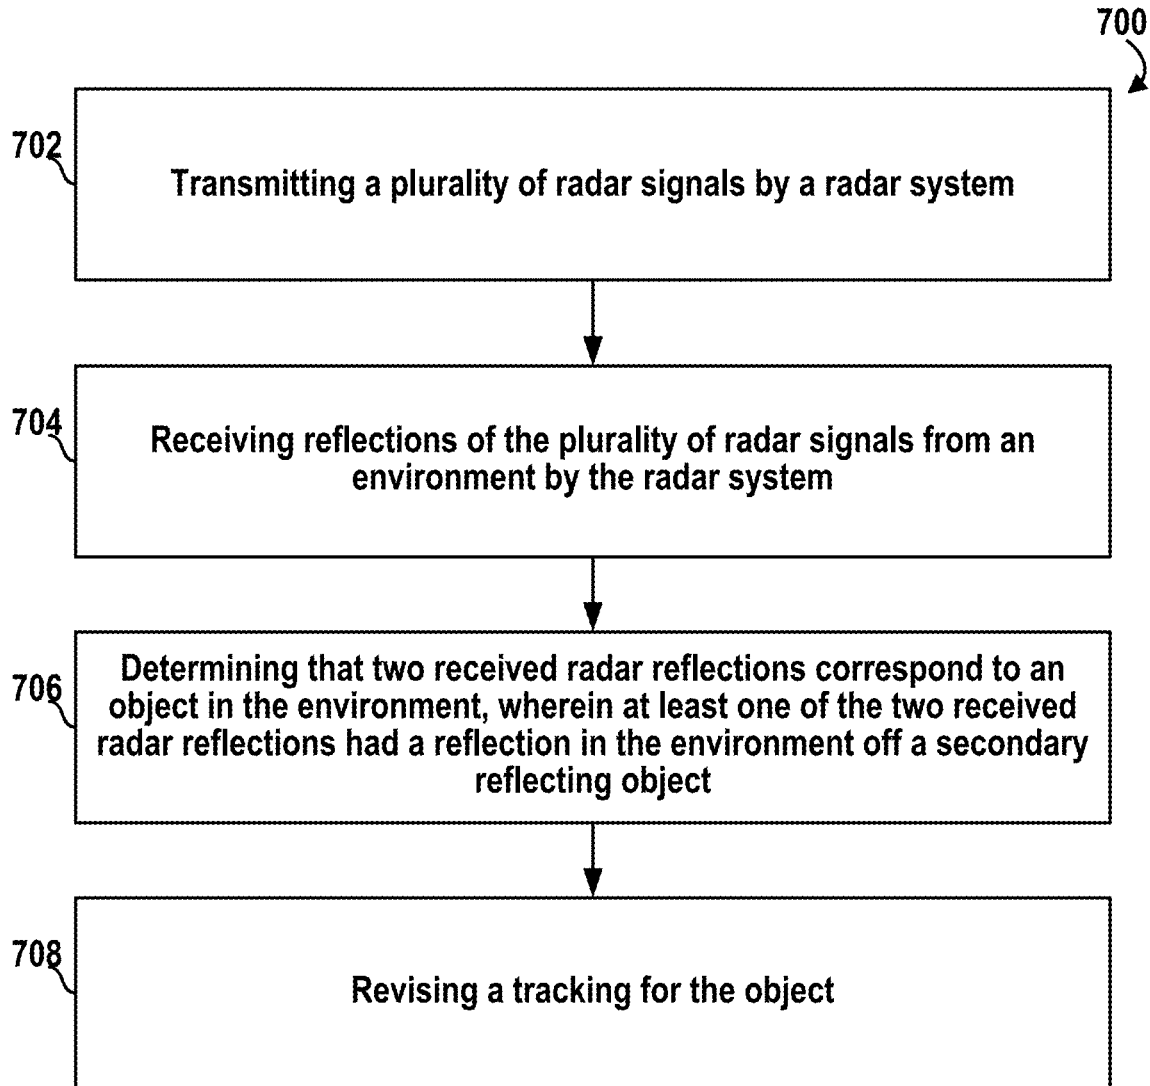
700

702

Transmitting a plurality of radar signals by a radar system

704

Receiving reflections of the plurality of radar signals from an environment by the radar system

706

Determining that two received radar reflections correspond to an object in the environment, wherein at least one of the two received radar reflections had a reflection in the environment off a secondary reflecting object

708

Revising a tracking for the object